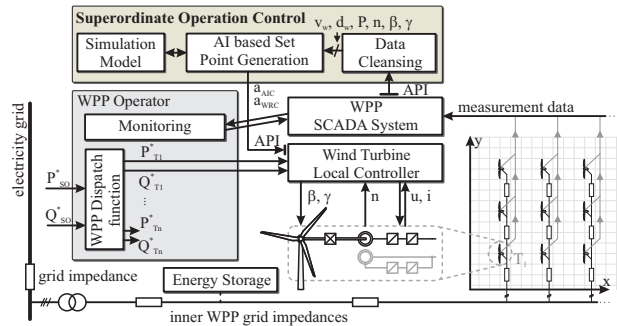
Superordinate Operation Control

$v_w$, $d_w$, P, n, β, γ

Simulation Model

AI based Set Point Generation

Data Cleansing

WPP Operator

$a_{AIC}$

$a_{WRC}$

API

Monitoring

WPP SCADA System

measurement data

API

WPP Dispatch function

$P^*_{T1}$

$Q^*_{T1}$

⋮

$P^*_{Tn}$

$Q^*_{Tn}$

$P^*_{SO}$

$Q^*_{SO}$

Wind Turbine Local Controller

β, γ

n

u, i

electricity grid

y

$T_1$

x

grid impedance

Energy Storage

inner WPP grid impedances